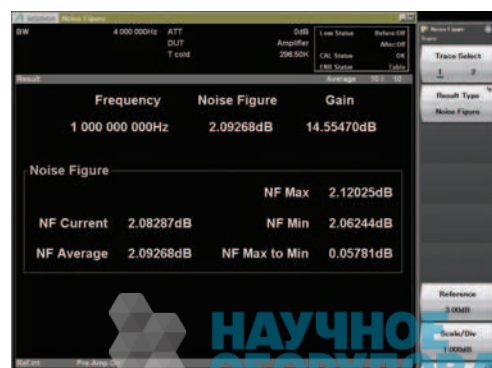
Noise Figure

BW 4 000 000Hz ATT 0dB
DUT Amplifier
T cold 296.50K

Loss Status Before:Off After:Off
CAL Status ON
ENR Status Table

Result Average 10 / 10

| Frequency | Noise Figure | Gain |
|---|---|---|
| 1 000 000 000Hz | 2.09268dB | 14.55470dB |

Noise Figure

| | | NF Max | 2.12025dB |
|---|---|---|---|
| NF Current | 2.08287dB | NF Min | 2.06244dB |
| NF Average | 2.09268dB | NF Max to Min | 0.05781dB |

Ref.Int Pre-Amp On

Noise Figure
Scale

Trace Select
1 2

Result Type
Noise Figure

Reference
3.00dB

Scale/Div
1.000dB

НАУЧНОЕ
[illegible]